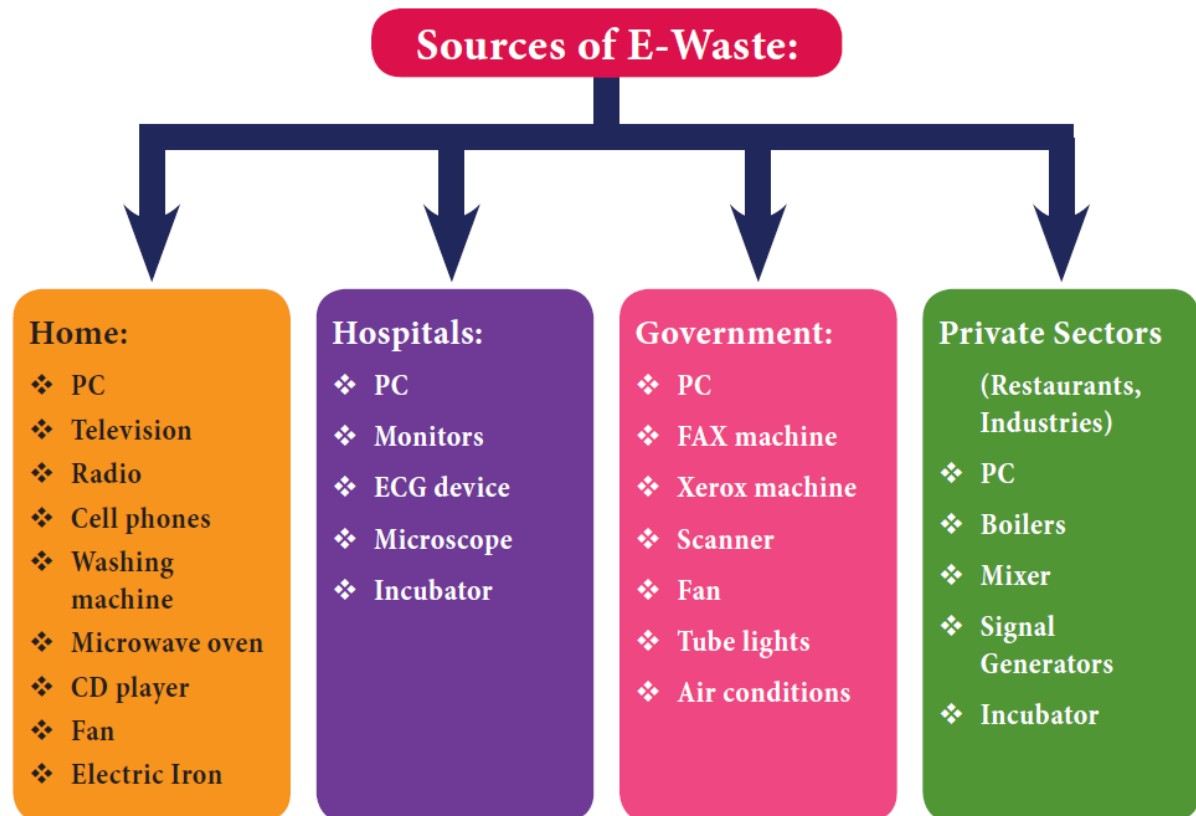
Sources of E-Waste:

Home:
❖ PC
❖ Television
❖ Radio
❖ Cell phones
❖ Washing machine
❖ Microwave oven
❖ CD player
❖ Fan
❖ Electric Iron

Hospitals:
❖ PC
❖ Monitors
❖ ECG device
❖ Microscope
❖ Incubator

Government:
❖ PC
❖ FAX machine
❖ Xerox machine
❖ Scanner
❖ Fan
❖ Tube lights
❖ Air conditions

Private Sectors
(Restaurants, Industries)
❖ PC
❖ Boilers
❖ Mixer
❖ Signal Generators
❖ Incubator